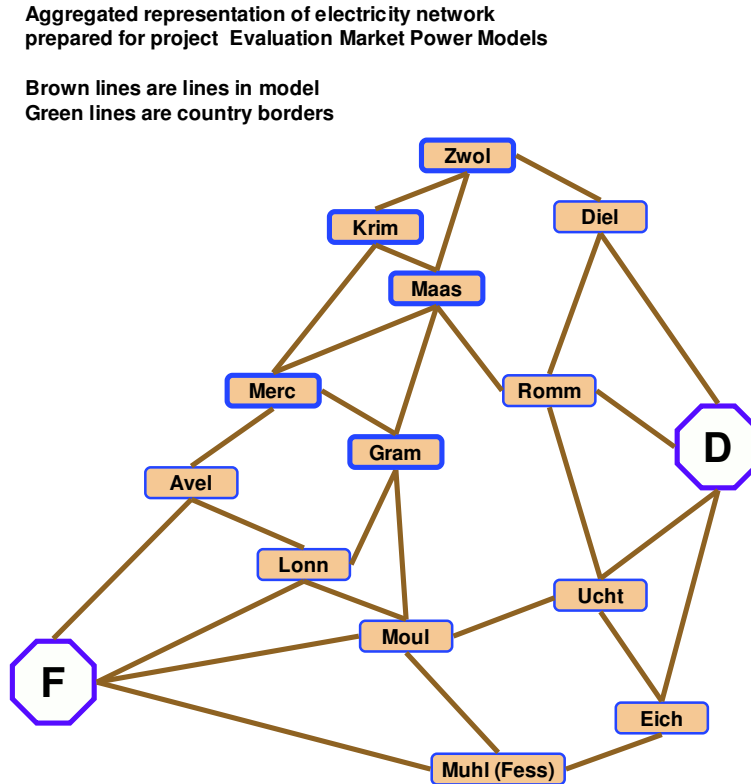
Aggregated representation of electricity network prepared for project Evaluation Market Power Models

Brown lines are lines in model
Green lines are country borders

Zwol
Krim
Diel
Maas
Merc
Romm
Gram
D
Avel
Lonn
Ucht
Moul
F
Eich
Muhl (Fess)